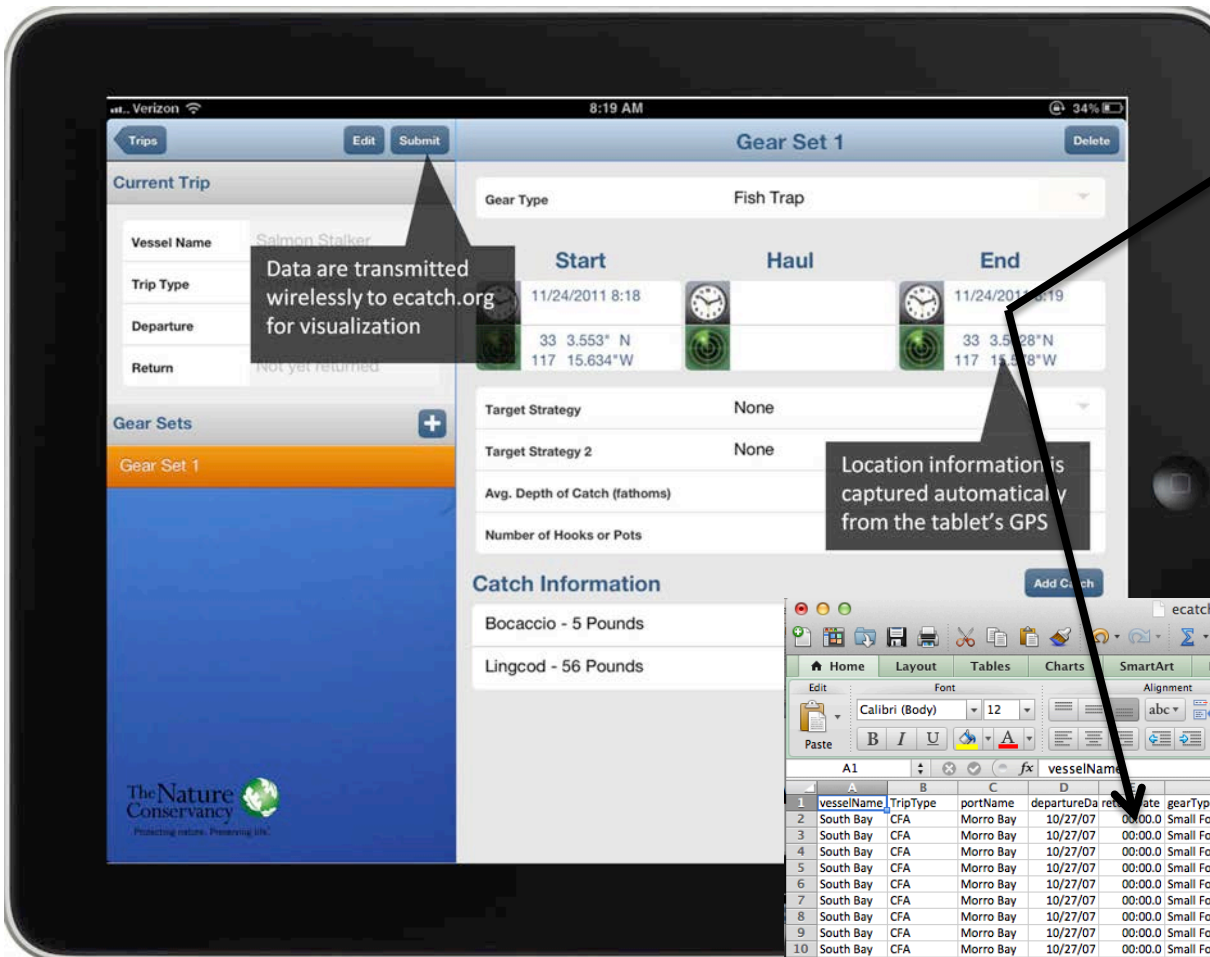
Verizon 8:19 AM 34%

Trips Edit Submit

Current Trip

Vessel Name Salmon Stalker

Trip Type

Departure

Return Not yet returned

Data are transmitted wirelessly to ecatch.org for visualization

Gear Sets

Gear Set 1

Gear Set 1 Delete

Gear Type Fish Trap

Start Haul End

11/24/2011 8:18

11/24/2011 8:19

33 3.553° N
117 15.634°W

33 3.5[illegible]28°N
117 1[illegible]8°W

Target Strategy None

Target Strategy 2 None

Avg. Depth of Catch (fathoms)

Number of Hooks or Pots

Location information is captured automatically from the tablet's GPS

Catch Information

Add Catch

Bocaccio - 5 Pounds

Lingcod - 56 Pounds

The Nature Conservancy
Protecting nature. Preserving life.

ecatc

Home Layout Tables Charts SmartArt

Edit Font Alignment

Paste Calibri (Body) 12 abc

B I U A

A1 fx vesselName

| | A | B | C | D | E | F |
|---|---|---|---|---|---|---|
| 1 | vesselName | TripType | portName | departureDa | returnDate | gearTyp |
| 2 | South Bay | CFA | Morro Bay | 10/27/07 | 00:00.0 | Small Fo |
| 3 | South Bay | CFA | Morro Bay | 10/27/07 | 00:00.0 | Small Fo |
| 4 | South Bay | CFA | Morro Bay | 10/27/07 | 00:00.0 | Small Fo |
| 5 | South Bay | CFA | Morro Bay | 10/27/07 | 00:00.0 | Small Fo |
| 6 | South Bay | CFA | Morro Bay | 10/27/07 | 00:00.0 | Small Fo |
| 7 | South Bay | CFA | Morro Bay | 10/27/07 | 00:00.0 | Small Fo |
| 8 | South Bay | CFA | Morro Bay | 10/27/07 | 00:00.0 | Small Fo |
| 9 | South Bay | CFA | Morro Bay | 10/27/07 | 00:00.0 | Small Fo |
| 10 | South Bay | CFA | Morro Bay | 10/27/07 | 00:00.0 | Small Fo |